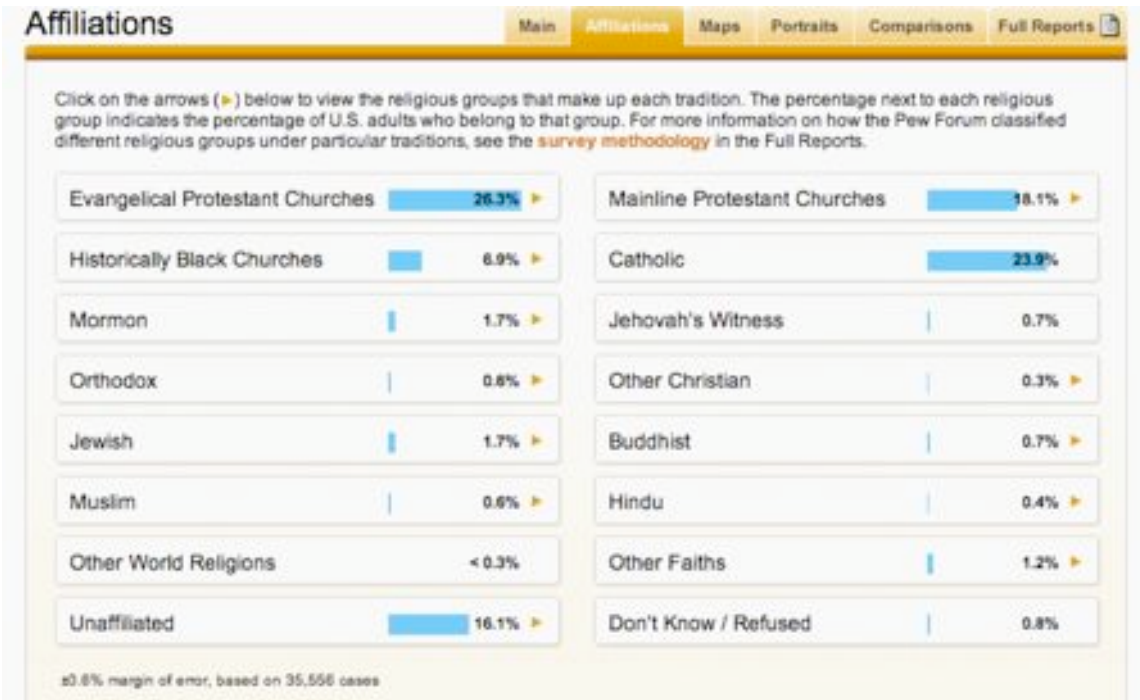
Affiliations

Main | Affiliations | Maps | Portraits | Comparisons | Full Reports

Click on the arrows (▸) below to view the religious groups that make up each tradition. The percentage next to each religious group indicates the percentage of U.S. adults who belong to that group. For more information on how the Pew Forum classified different religious groups under particular traditions, see the survey methodology in the Full Reports.

Evangelical Protestant Churches 26.3% ▸

Historically Black Churches 6.9% ▸

Mormon 1.7% ▸

Orthodox 0.6% ▸

Jewish 1.7% ▸

Muslim 0.6% ▸

Other World Religions < 0.3%

Unaffiliated 16.1% ▸

Mainline Protestant Churches 18.1% ▸

Catholic 23.9%

Jehovah's Witness 0.7%

Other Christian 0.3% ▸

Buddhist 0.7% ▸

Hindu 0.4% ▸

Other Faiths 1.2% ▸

Don't Know / Refused 0.8%

±0.6% margin of error, based on 35,556 cases